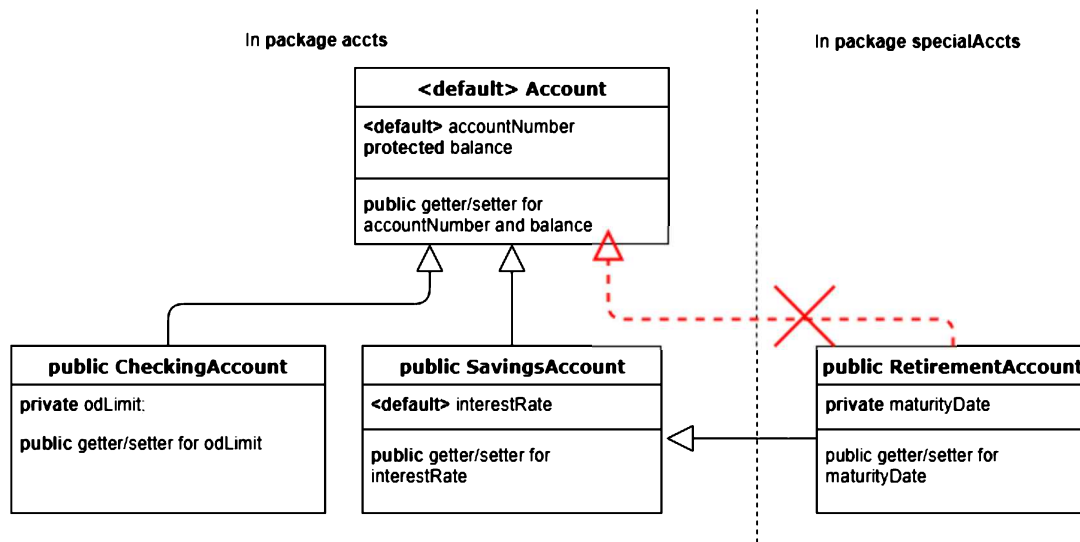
In package accts

In package specialAccts

<default> Account

<default> accountNumber
protected balance

public getter/setter for accountNumber and balance

public CheckingAccount

private odLimit:

public getter/setter for odLimit

public SavingsAccount

<default> interestRate

public getter/setter for interestRate

public RetirementAccount

private maturityDate

public getter/setter for maturityDate